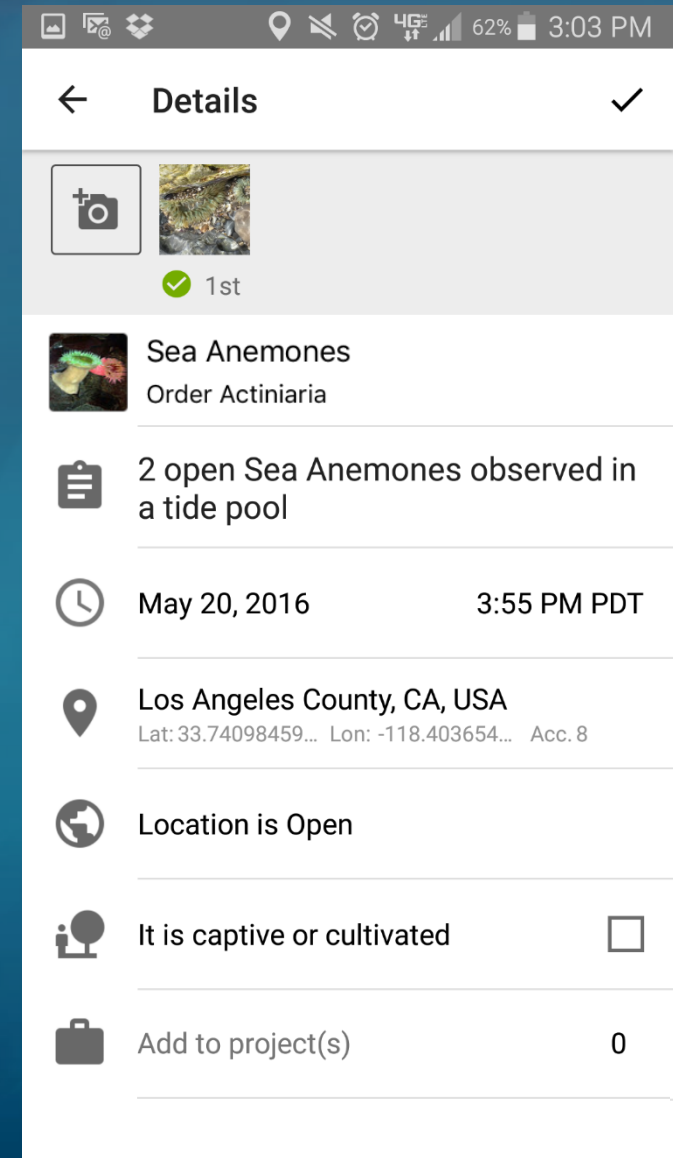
4G 62% 3:03 PM

Details

1st

Sea Anemones
Order Actiniaria

2 open Sea Anemones observed in a tide pool

May 20, 2016 3:55 PM PDT

Los Angeles County, CA, USA
Lat: 33.74098459... Lon: -118.403654... Acc. 8

Location is Open

It is captive or cultivated

Add to project(s) 0